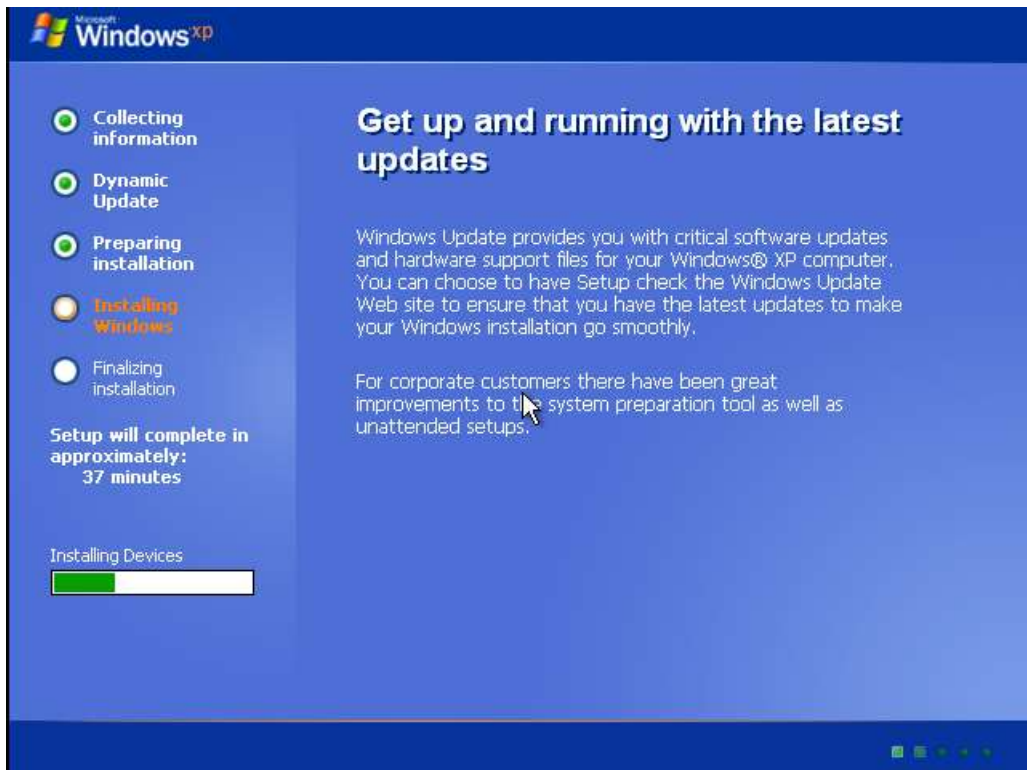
Microsoft Windows xp

Collecting information

Dynamic Update

Preparing installation

Installing Windows

Finalizing installation

Setup will complete in approximately: 37 minutes

Installing Devices

Get up and running with the latest updates

Windows Update provides you with critical software updates and hardware support files for your Windows® XP computer. You can choose to have Setup check the Windows Update Web site to ensure that you have the latest updates to make your Windows installation go smoothly.

For corporate customers there have been great improvements to the system preparation tool as well as unattended setups.